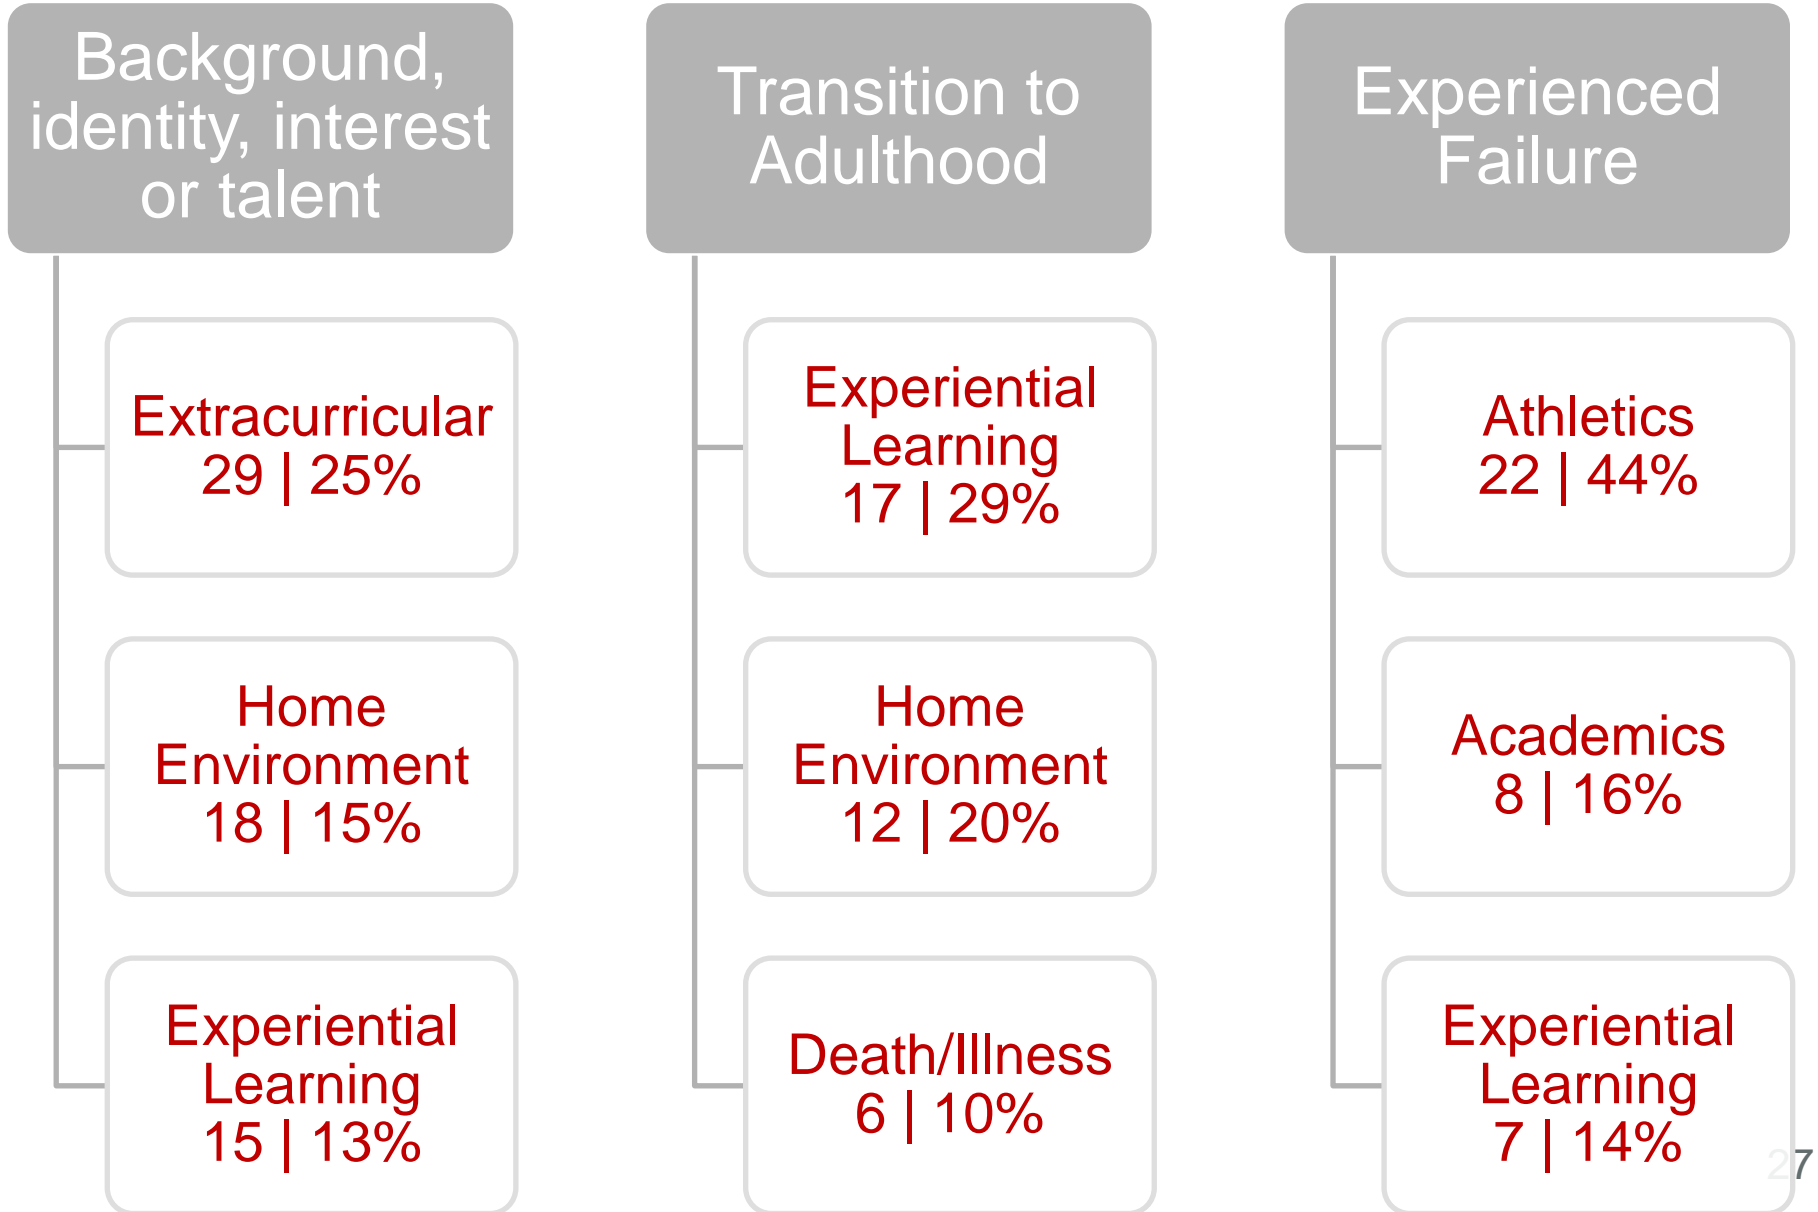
Background, identity, interest or talent

Extracurricular
29 | 25%

Home Environment
18 | 15%

Experiential Learning
15 | 13%

Transition to Adulthood

Experiential Learning
17 | 29%

Home Environment
12 | 20%

Death/Illness
6 | 10%

Experienced Failure

Athletics
22 | 44%

Academics
8 | 16%

Experiential Learning
7 | 14%

27